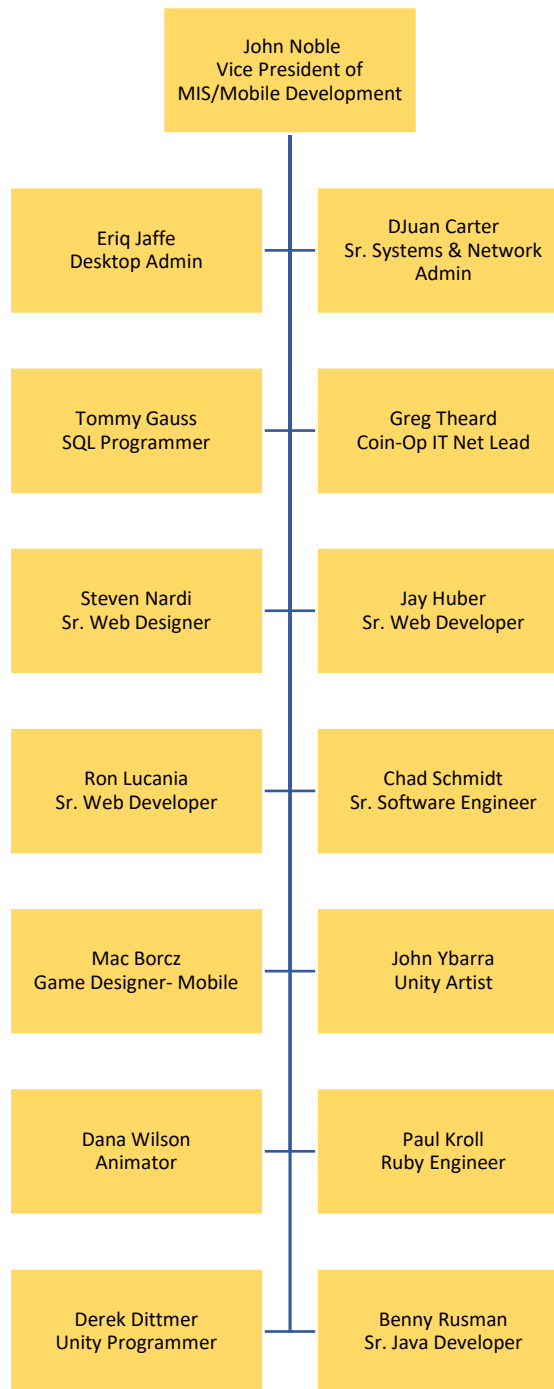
John Noble
Vice President of
MIS/Mobile Development

Eriq Jaffe
Desktop Admin

DJuan Carter
Sr. Systems & Network Admin

Tommy Gauss
SQL Programmer

Greg Theard
Coin-Op IT Net Lead

Steven Nardi
Sr. Web Designer

Jay Huber
Sr. Web Developer

Ron Lucania
Sr. Web Developer

Chad Schmidt
Sr. Software Engineer

Mac Borcz
Game Designer- Mobile

John Ybarra
Unity Artist

Dana Wilson
Animator

Paul Kroll
Ruby Engineer

Derek Dittmer
Unity Programmer

Benny Rusman
Sr. Java Developer